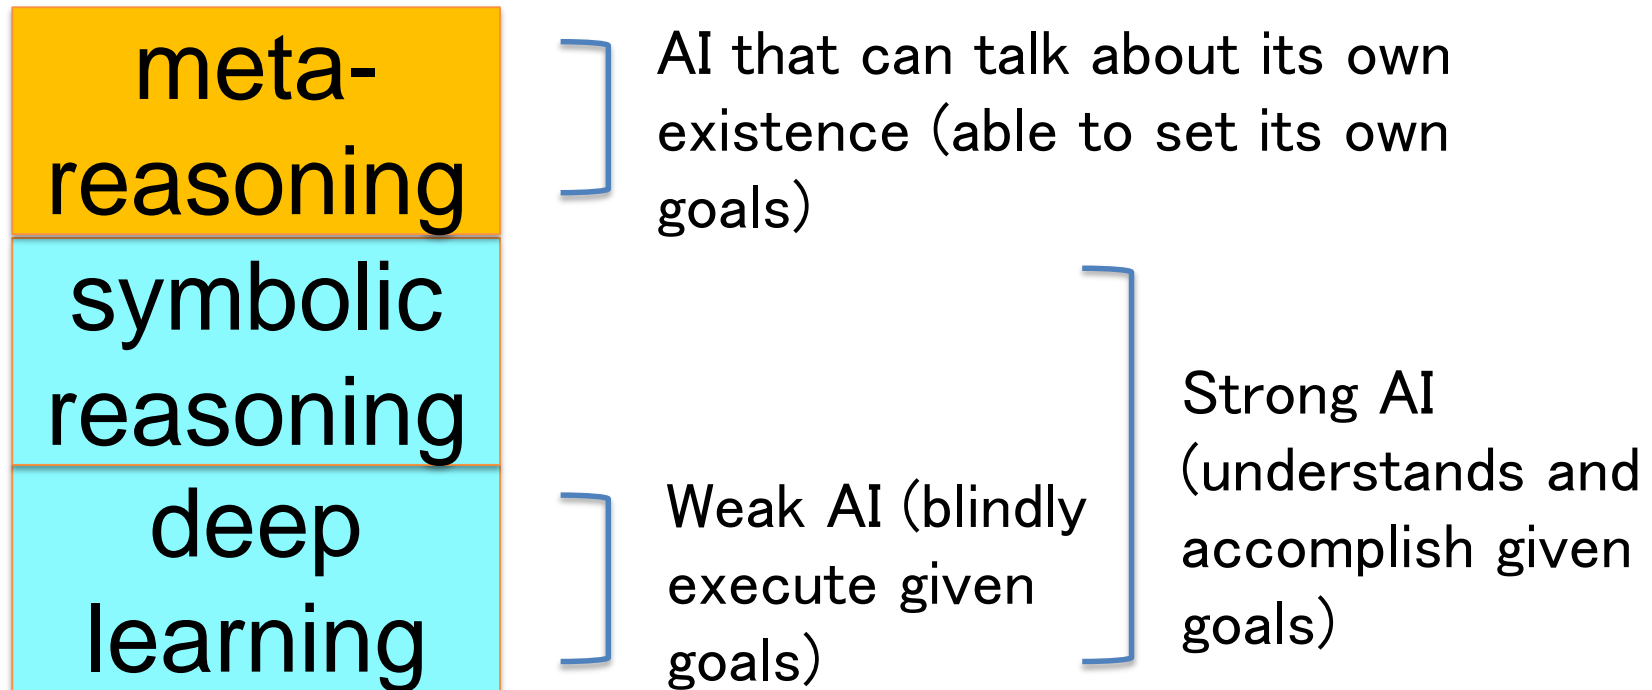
meta-reasoning

symbolic reasoning

deep learning

AI that can talk about its own existence (able to set its own goals)

Strong AI (understands and accomplish given goals)

Weak AI (blindly execute given goals)